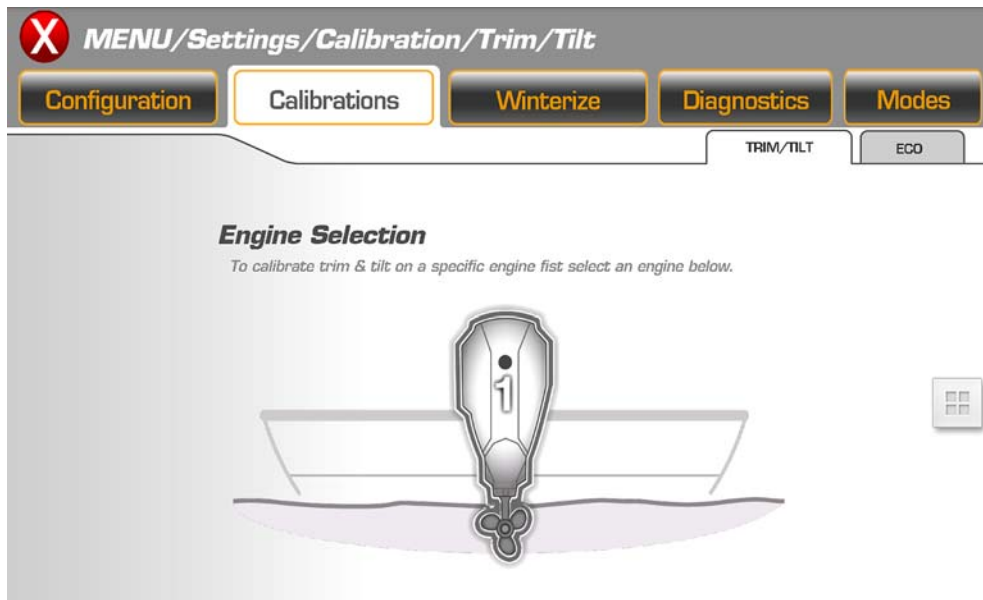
MENU/Settings/Calibration/Trim/Tilt

Configuration

Calibrations

Winterize

Diagnostics

Modes

TRIM/TILT

ECO

Engine Selection

To calibrate trim & tilt on a specific engine fist select an engine below.

1